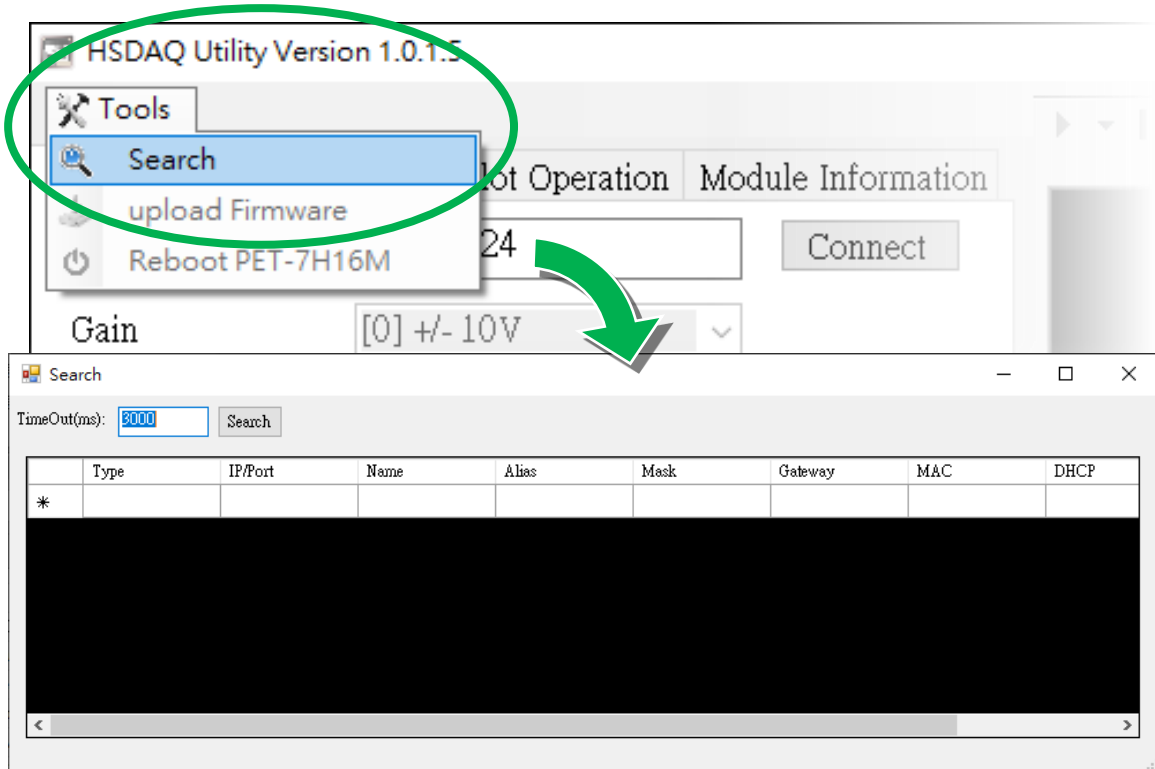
HSDAQ Utility Version 1.0.1.5

Tools

Search

upload Firmware

Reboot PET-7H16M

ot Operation

Module Information

24

Connect

Gain

[0] +/- 10V

Search

TimeOut(ms): 3000 Search

| | Type | IP/Port | Name | Alias | Mask | Gateway | MAC | DHCP |
|---|---|---|---|---|---|---|---|---|
| * | | | | | | | | |